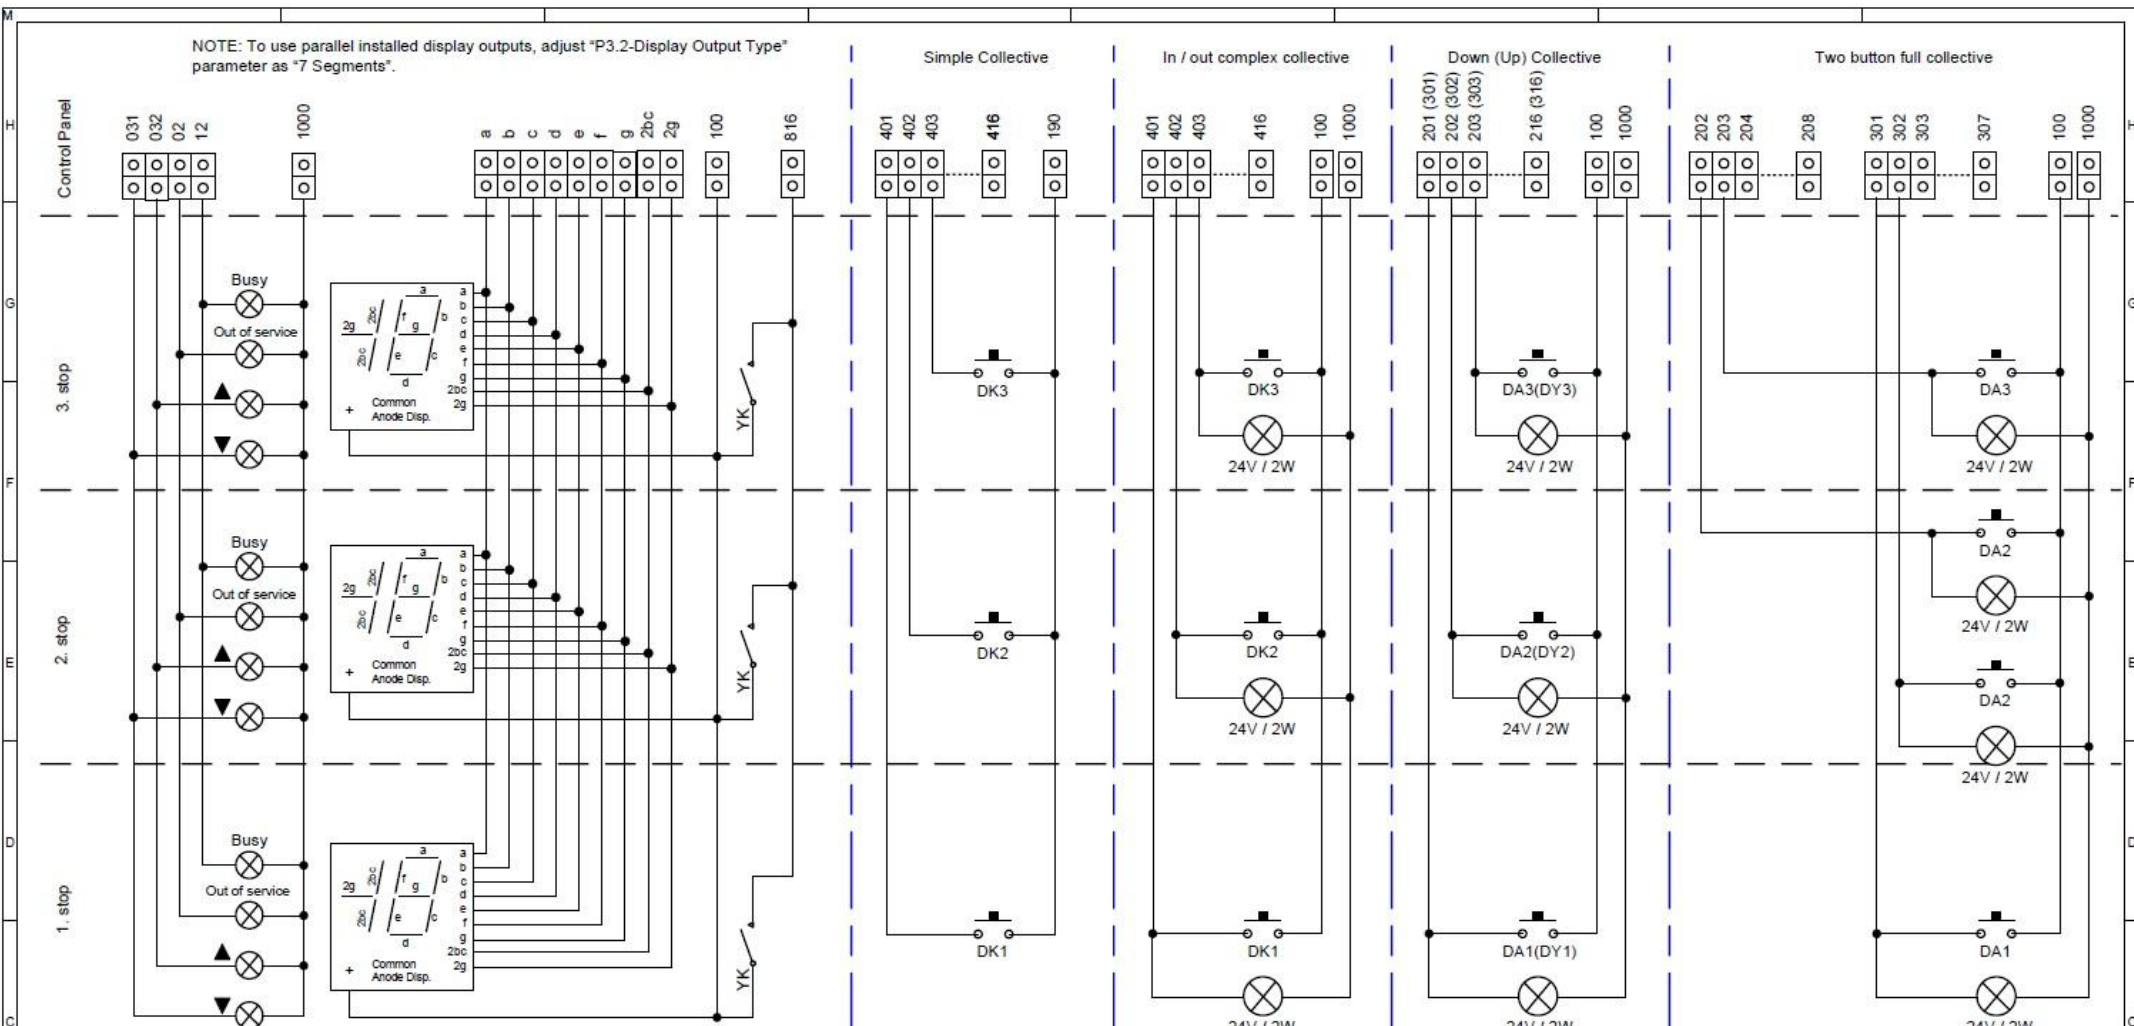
M

NOTE: To use parallel installed display outputs, adjust "P3.2-Display Output Type" parameter as "7 Segments".

Simple Collective

In / out complex collective

Down (Up) Collective

Two button full collective

H

Control Panel

031 032 02 12 1000

a b c d e f g 2bc 2g 100 816

401 402 403 416 190

401 402 403 416 100 1000

201 (301) 202 (302) 203 (303) 216 (316) 100 1000

202 203 204 208 301 302 303 307 100 1000

H

G

3. stop

Busy

Out of service

▲

▼

a b c d e f g 2bc 2g

2g 2bc f g b 2bc e c d

+ Common Anode Disp.

YK

DK3

DK3

24V / 2W

DA3(DY3)

24V / 2W

DA3

24V / 2W

G

F

F

2. stop

Busy

Out of service

▲

▼

a b c d e f g 2bc 2g

2g 2bc f g b 2bc e c d

+ Common Anode Disp.

YK

DK2

DK2

24V / 2W

DA2(DY2)

24V / 2W

DA2

24V / 2W

DA2

24V / 2W

E

E

D

1. stop

Busy

Out of service

▲

▼

a b c d e f g 2bc 2g

2g 2bc f g b 2bc e c d

+ Common Anode Disp.

YK

DK1

DK1

DA1(DY1)

DA1

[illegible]

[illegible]

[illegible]

D

C

C